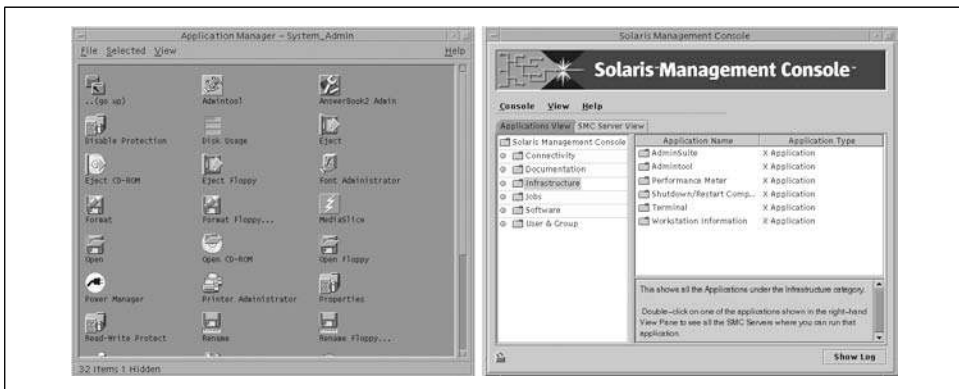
Application Manager – System_Admin

File Selected View Help

..(go up)
Admintool
AnswerBook2 Admin
Disable Protection
Disk Usage
Eject
Eject CD-ROM
Eject Floppy
Font Administrator
Format
Format Floppy...
MediaSlice
Open
Open CD-ROM
Open Floppy
Power Manager
Printer Administrator
Properties
Read-Write Protect
Rename
Rename Floppy...

32 Items 1 Hidden

Solaris Management Console

Solaris Management Console

Console View Help

Applications View SMC Server View

Solaris Management Console
Connectivity
Documentation
Infrastructure
Jobs
Software
User & Group

| Application Name | Application Type |
|---|---|
| AdminSuite | X Application |
| Admintool | X Application |
| Performance Meter | X Application |
| Shutdown/Restart Comp... | X Application |
| Terminal | X Application |
| Workstation Information | X Application |

This shows all the Applications under the Infrastructure category.

Double-click on one of the applications shown in the right-hand View Pane to see all the SMC Servers where you can run that application.

Show Log